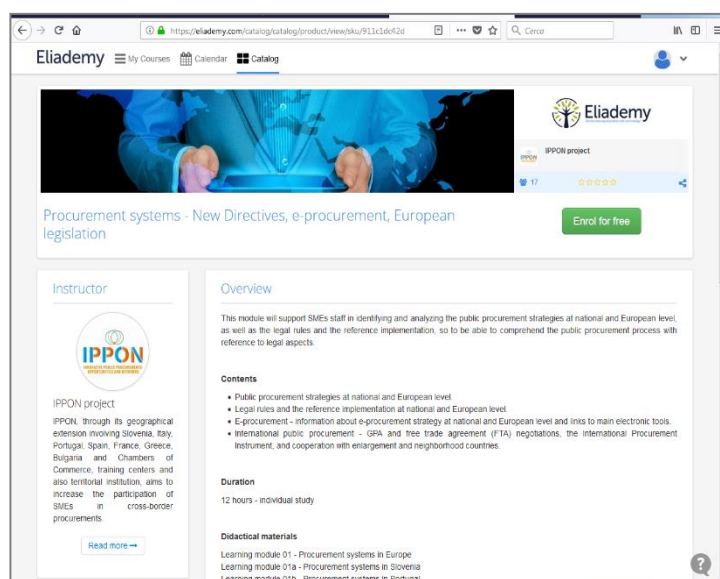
https://eliademy.com/catalog/catalog/product/view/sku/911c1dc62d

Cerca

Eliademy My Courses Calendar Catalog

Eliademy

IPPON project

17

Procurement systems - New Directives, e-procurement, European legislation

Enrol for free

Instructor

IPPON

IPPON project

IPPON, through its geographical extension involving Slovenia, Italy, Portugal, Spain, France, Greece, Bulgaria and Chambers of Commerce, training centers and also territorial institution, aims to increase the participation of SMEs in cross-border procurements.

Read more →

Overview

This module will support SMEs staff in identifying and analyzing the public procurement strategies at national and European level, as well as the legal rules and the reference implementation, so to be able to comprehend the public procurement process with reference to legal aspects.

Contents

- Public procurement strategies at national and European level.
- Legal rules and the reference implementation at national and European level.
- E-procurement - information about e-procurement strategy at national and European level and links to main electronic tools.
- International public procurement - GPA and free trade agreement (FTA) negotiations, the International Procurement Instrument, and cooperation with enlargement and neighborhood countries.

Duration

12 hours - individual study

Didactical materials

Learning module 01 - Procurement systems in Europe
Learning module 01a - Procurement systems in Slovenia
Learning module 01b - Procurement systems in Portugal